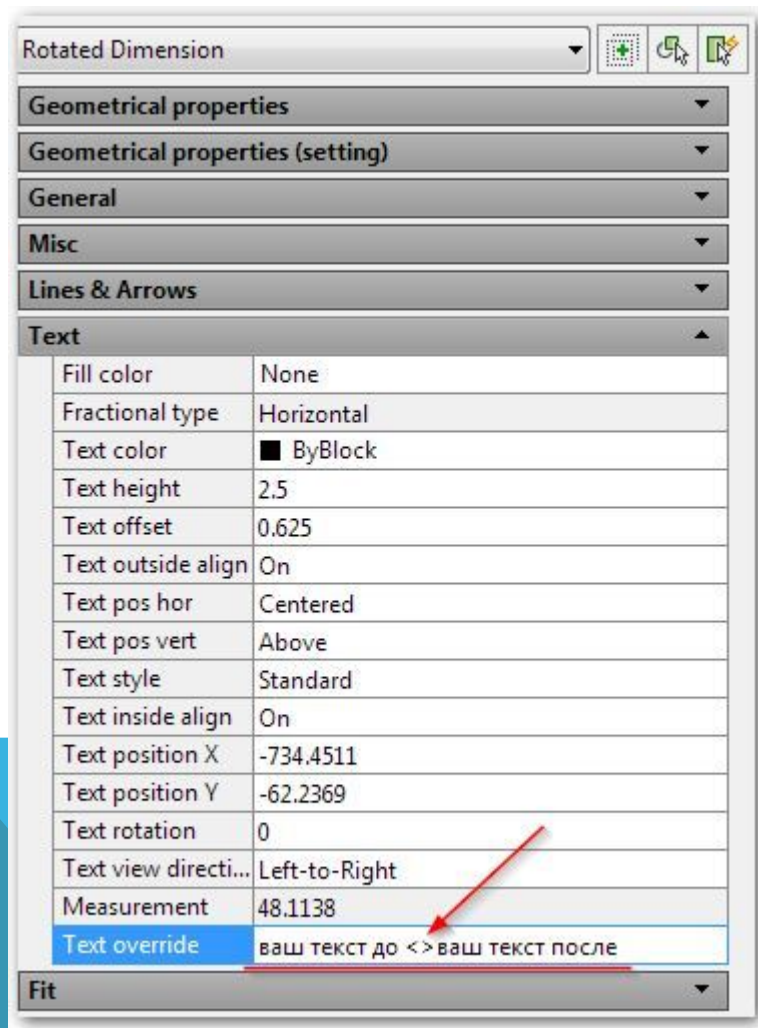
Rotated Dimension

Geometrical properties

Geometrical properties (setting)

General

Misc

Lines & Arrows

Text

| | |
|---|---|
| Fill color | None |
| Fractional type | Horizontal |
| Text color | ByBlock |
| Text height | 2.5 |
| Text offset | 0.625 |
| Text outside align | On |
| Text pos hor | Centered |
| Text pos vert | Above |
| Text style | Standard |
| Text inside align | On |
| Text position X | -734.4511 |
| Text position Y | -62.2369 |
| Text rotation | 0 |
| Text view directi... | Left-to-Right |
| Measurement | 48.1138 |
| Text override | ваш текст до <>ваш текст после |

Fit